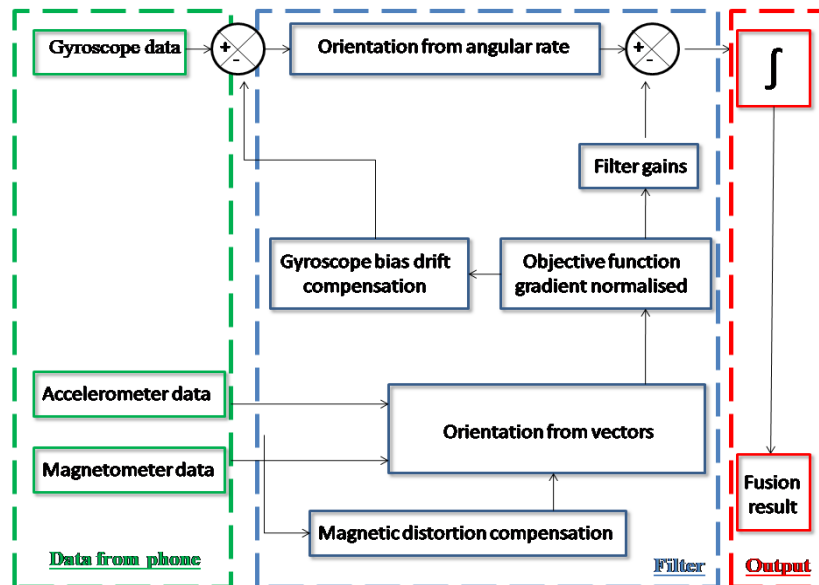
Gyroscope data

+
-

Orientation from angular rate

+
-

$\int$

Filter gains

Gyroscope bias drift compensation

Objective function gradient normalised

Accelerometer data

Orientation from vectors

Magnetometer data

Fusion result

Magnetic distortion compensation

Data from phone

Filter

Output